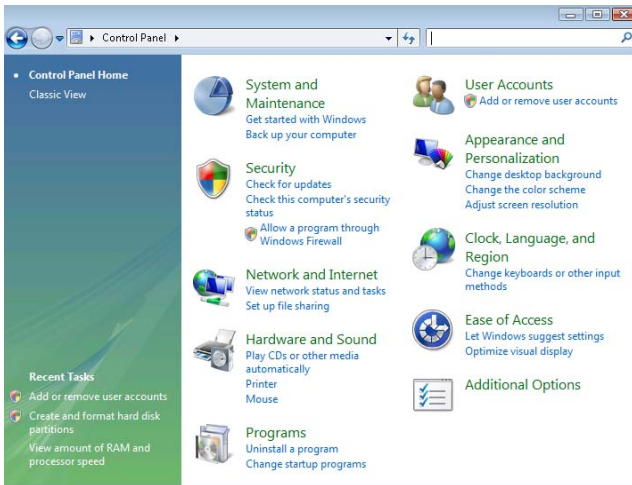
Control Panel

Control Panel Home
Classic View

Recent Tasks
Add or remove user accounts
Create and format hard disk partitions
View amount of RAM and processor speed

System and Maintenance
Get started with Windows
Back up your computer

Security
Check for updates
Check this computer's security status
Allow a program through Windows Firewall

Network and Internet
View network status and tasks
Set up file sharing

Hardware and Sound
Play CDs or other media automatically
Printer
Mouse

Programs
Uninstall a program
Change startup programs

User Accounts
Add or remove user accounts

Appearance and Personalization
Change desktop background
Change the color scheme
Adjust screen resolution

Clock, Language, and Region
Change keyboards or other input methods

Ease of Access
Let Windows suggest settings
Optimize visual display

Additional Options